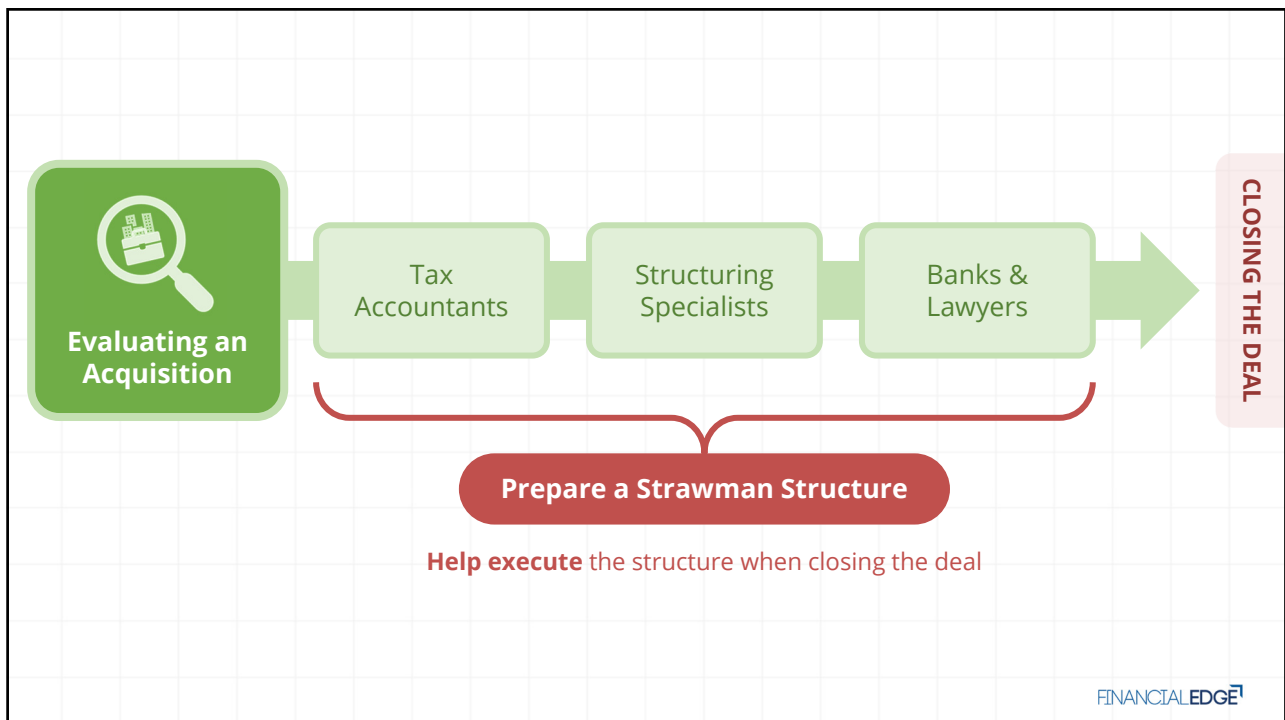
Evaluating an Acquisition

Tax Accountants

Structuring Specialists

Banks & Lawyers

CLOSING THE DEAL

Prepare a Strawman Structure

**Help execute** the structure when closing the deal

FINANCIALEDGE